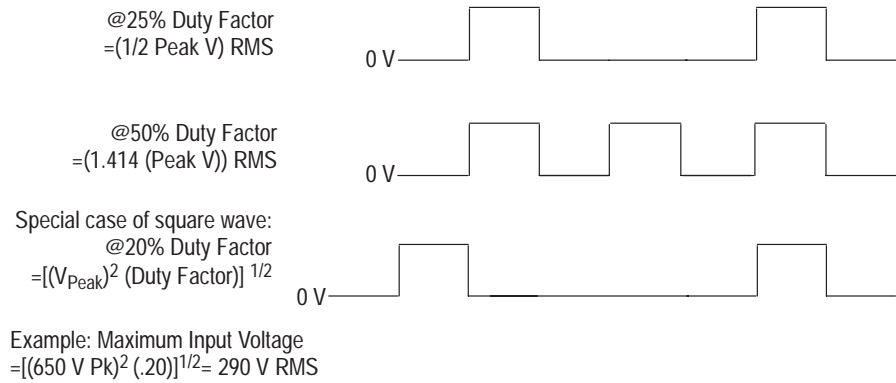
@25% Duty Factor
=(1/2 Peak V) RMS

0 V

@50% Duty Factor
=(1.414 (Peak V)) RMS

0 V

Special case of square wave:
@20% Duty Factor
=$[(V_{Peak})^2 \text{ (Duty Factor)}]^{1/2}$

0 V

Example: Maximum Input Voltage
=$[(650 \text{ V Pk})^2 (.20)]^{1/2}$= 290 V RMS